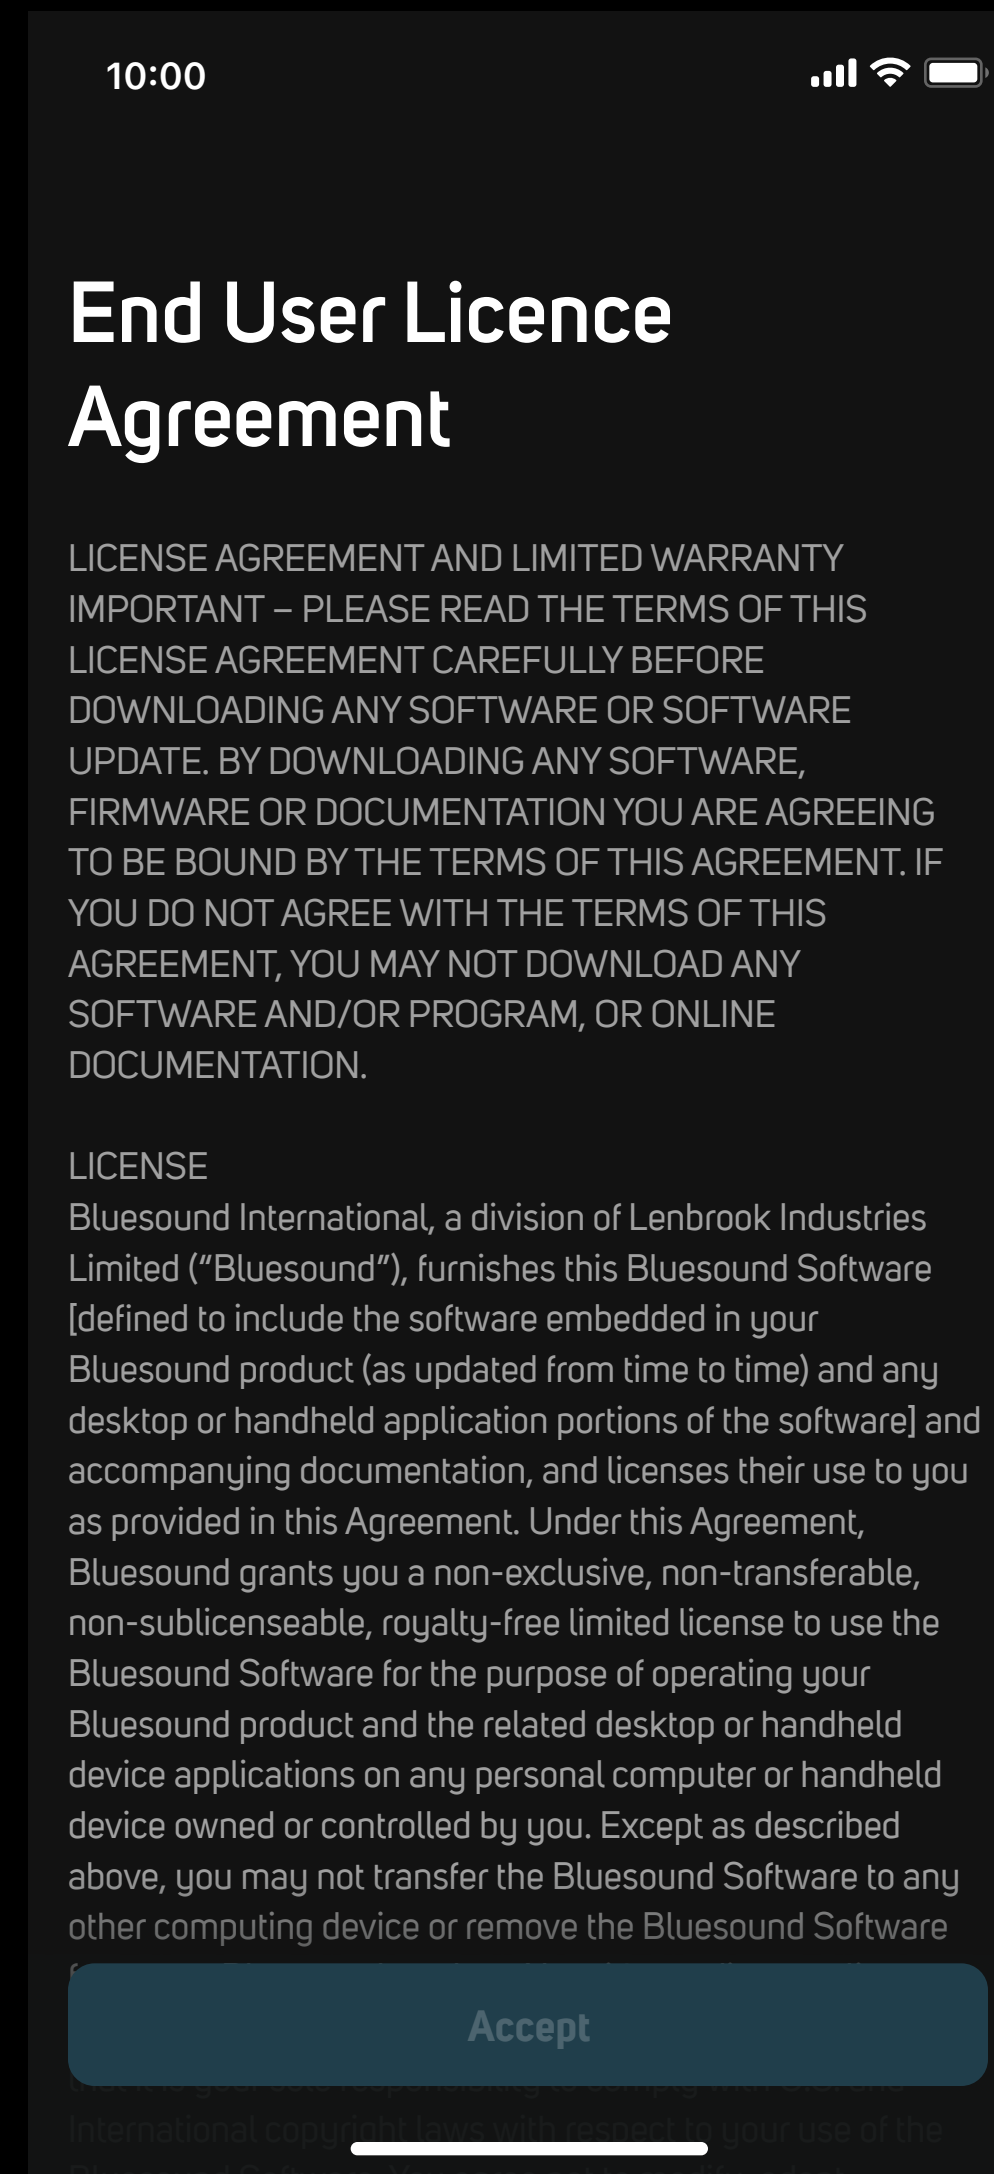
10:00

End User Licence Agreement

LICENSE AGREEMENT AND LIMITED WARRANTY IMPORTANT – PLEASE READ THE TERMS OF THIS LICENSE AGREEMENT CAREFULLY BEFORE DOWNLOADING ANY SOFTWARE OR SOFTWARE UPDATE. BY DOWNLOADING ANY SOFTWARE, FIRMWARE OR DOCUMENTATION YOU ARE AGREEING TO BE BOUND BY THE TERMS OF THIS AGREEMENT. IF YOU DO NOT AGREE WITH THE TERMS OF THIS AGREEMENT, YOU MAY NOT DOWNLOAD ANY SOFTWARE AND/OR PROGRAM, OR ONLINE DOCUMENTATION.

LICENSE
Bluesound International, a division of Lenbrook Industries Limited ("Bluesound"), furnishes this Bluesound Software [defined to include the software embedded in your Bluesound product (as updated from time to time) and any desktop or handheld application portions of the software] and accompanying documentation, and licenses their use to you as provided in this Agreement. Under this Agreement, Bluesound grants you a non-exclusive, non-transferable, non-sublicenseable, royalty-free limited license to use the Bluesound Software for the purpose of operating your Bluesound product and the related desktop or handheld device applications on any personal computer or handheld device owned or controlled by you. Except as described above, you may not transfer the Bluesound Software to any other computing device or remove the Bluesound Software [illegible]

Accept

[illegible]
International copyright laws with respect to your use of the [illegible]